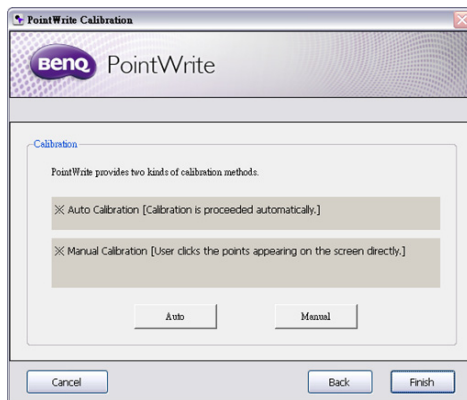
PointWrite Calibration

BenQ PointWrite

Calibration

PointWrite provides two kinds of calibration methods.

※ Auto Calibration [Calibration is proceeded automatically.]

※ Manual Calibration [User clicks the points appearing on the screen directly.]

Auto

Manual

Cancel

Back

Finish